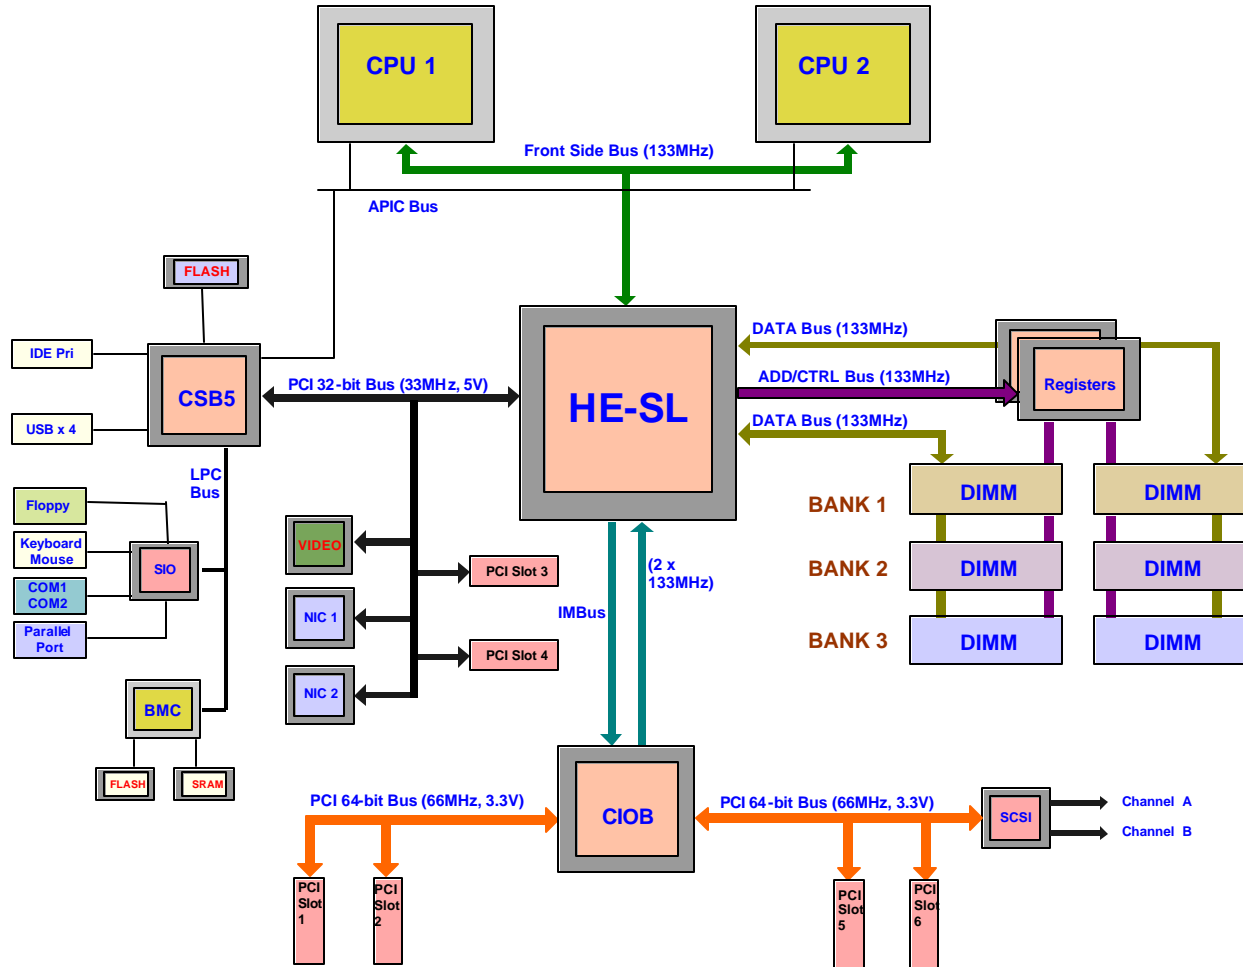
CPU 1

CPU 2

Front Side Bus (133MHz)

APIC Bus

FLASH

IDE Pri

CSB5

USB x 4

PCI 32-bit Bus (33MHz, 5V)

HE-SL

DATA Bus (133MHz)

ADD/CTRL Bus (133MHz)

DATA Bus (133MHz)

Registers

LPC Bus

Floppy

Keyboard Mouse

SIO

COM1 COM2

Parallel Port

VIDEO

NIC 1

NIC 2

PCI Slot 3

PCI Slot 4

BANK 1

BANK 2

BANK 3

DIMM

DIMM

DIMM

DIMM

DIMM

DIMM

IMBus

(2 x 133MHz)

BMC

FLASH

SRAM

PCI 64-bit Bus (66MHz, 3.3V)

CIOB

PCI 64-bit Bus (66MHz, 3.3V)

SCSI

Channel A

Channel B

PCI Slot 1

PCI Slot 2

PCI Slot 5

PCI Slot 6